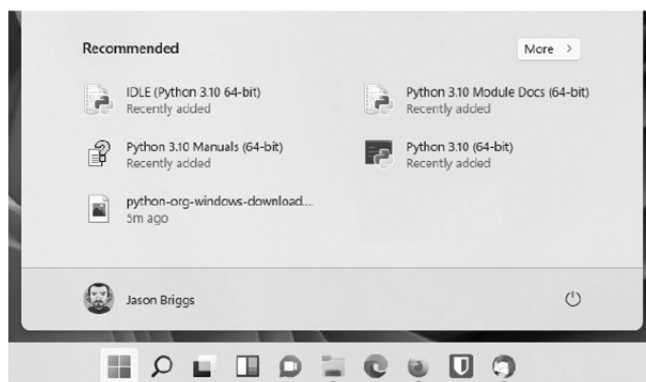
Recommended

More >

IDLE (Python 3.10 64-bit)
Recently added

Python 3.10 Module Docs (64-bit)
Recently added

Python 3.10 Manuals (64-bit)
Recently added

Python 3.10 (64-bit)
Recently added

python-org-windows-download...
5m ago

Jason Briggs